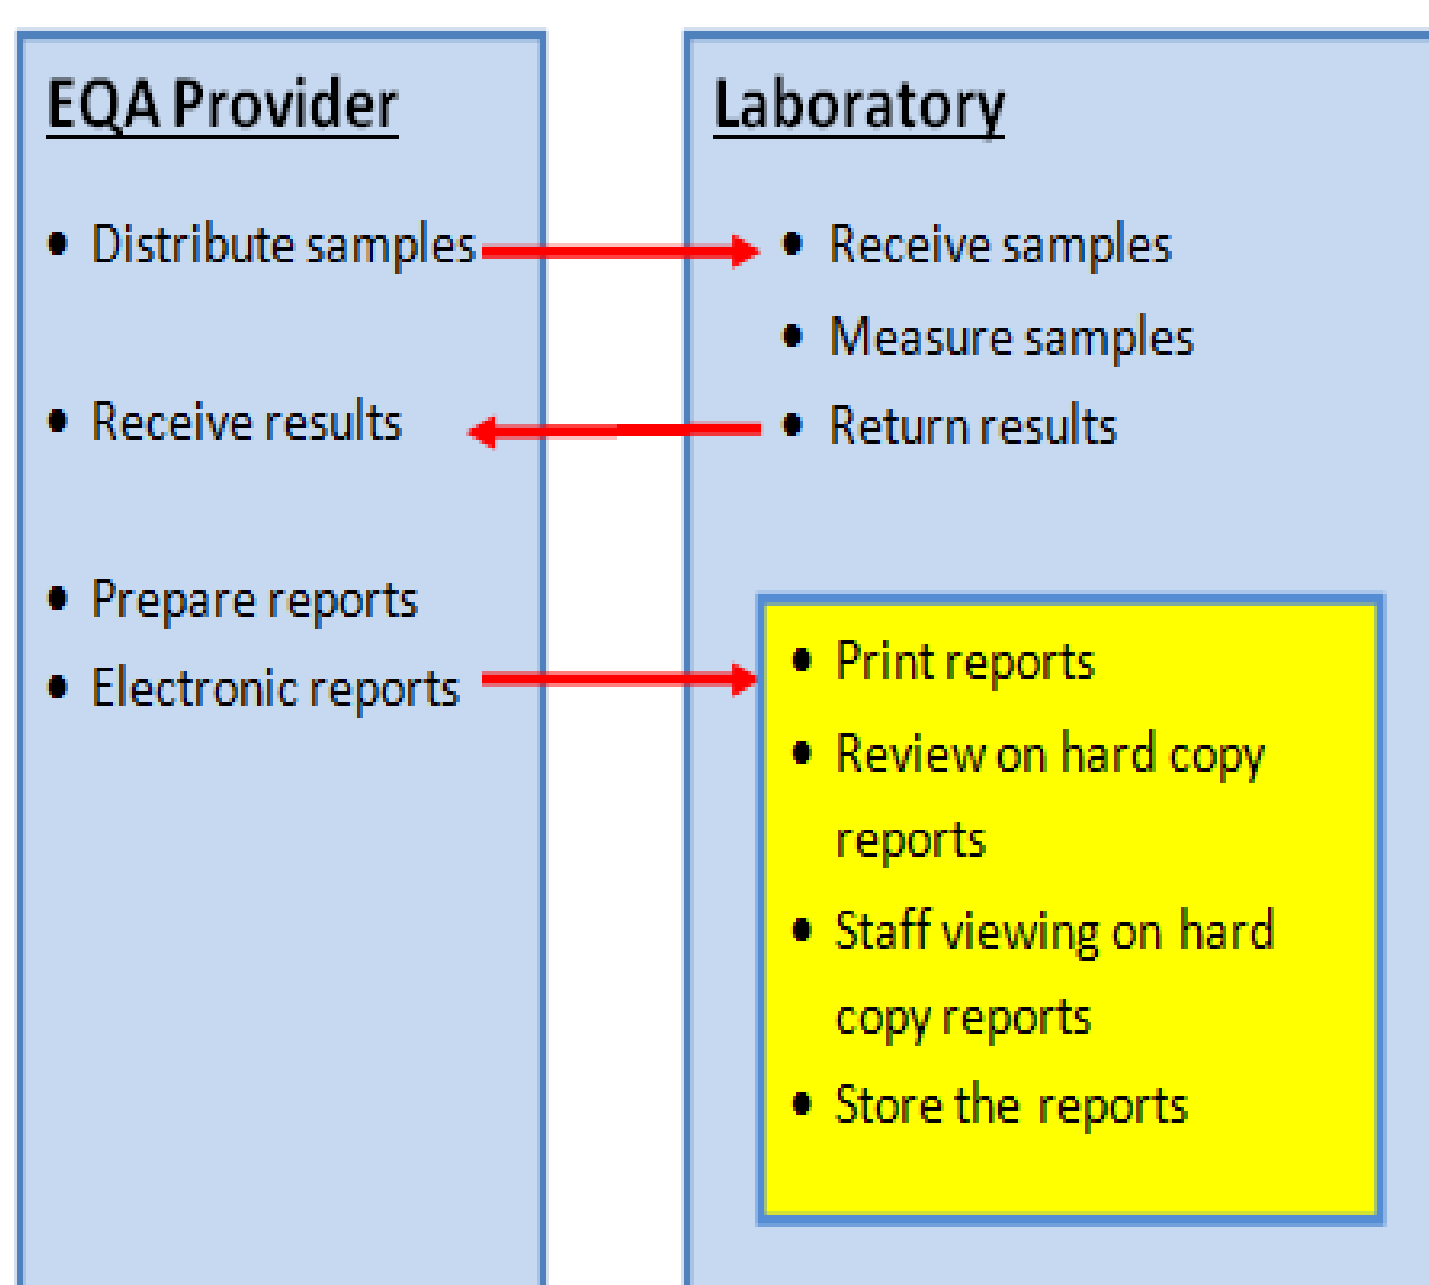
EQA Provider

- Distribute samples
- Receive results
- Prepare reports
- Electronic reports

Laboratory

- Receive samples
- Measure samples
- Return results

- Print reports
- Review on hard copy reports
- Staff viewing on hard copy reports
- Store the reports